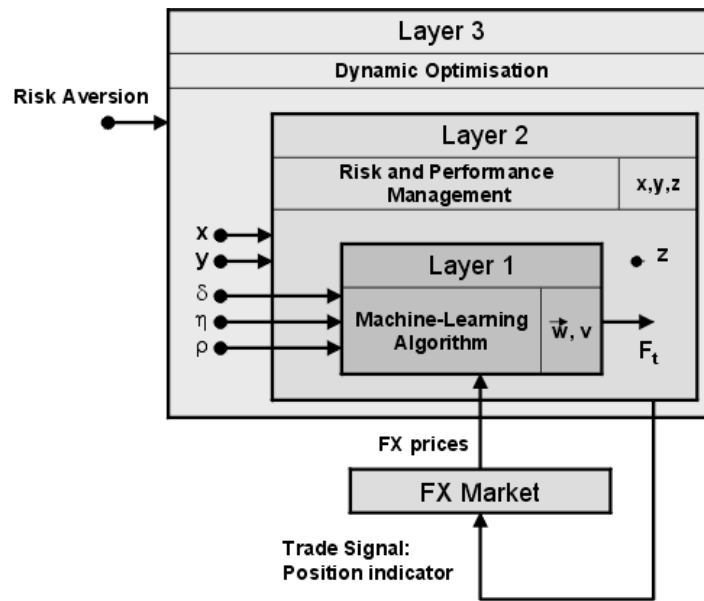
Layer 3

Dynamic Optimisation

Risk Aversion

Layer 2

Risk and Performance Management

x,y,z

x

y

$\delta$

$\eta$

$\rho$

Layer 1

z

Machine-Learning Algorithm

$\vec{w}$, v

$F_t$

FX prices

FX Market

Trade Signal: Position indicator